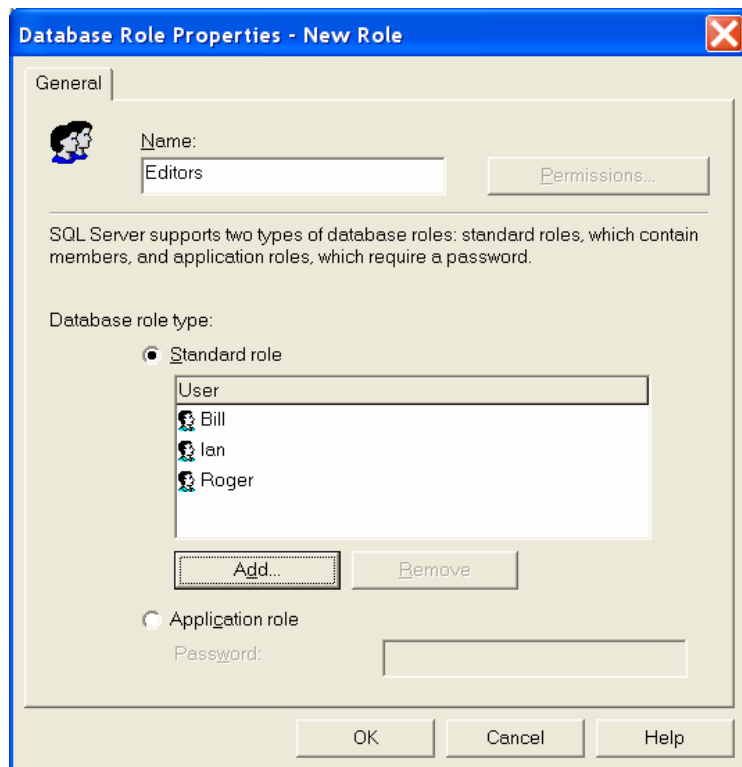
Database Role Properties - New Role

General

Name:

Editors

Permissions...

SQL Server supports two types of database roles: standard roles, which contain members, and application roles, which require a password.

Database role type:

Standard role

| User |
|---|
| Bill |
| Ian |
| Roger |

Add...

Remove

Application role

Password:

OK

Cancel

Help